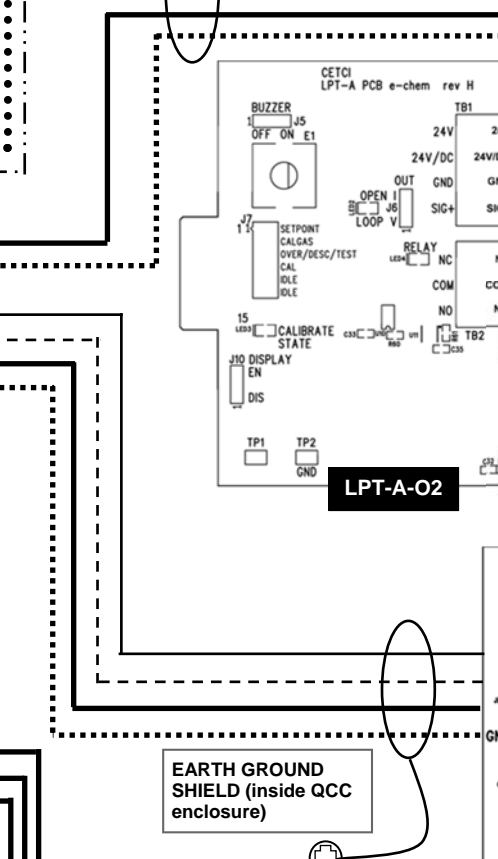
CETCI
LPT-A PCB e-chem rev H

BUZZER
1 J5
OFF ON E1

TB1
24V
24V/DC
GND
SIG+

OUT
OPEN 1
J6
LOOP V

J7
1
SETPOINT
CALGAS
OVER/DESC/TEST
CAL
IDLE
IDLE

RELAY
NC
COM
NO

15
CALIBRATE STATE

TB2

J10 DISPLAY
EN
DIS

TP1
TP2
GND

LPT-A-O2

EARTH GROUND SHIELD (inside QCC enclosure)